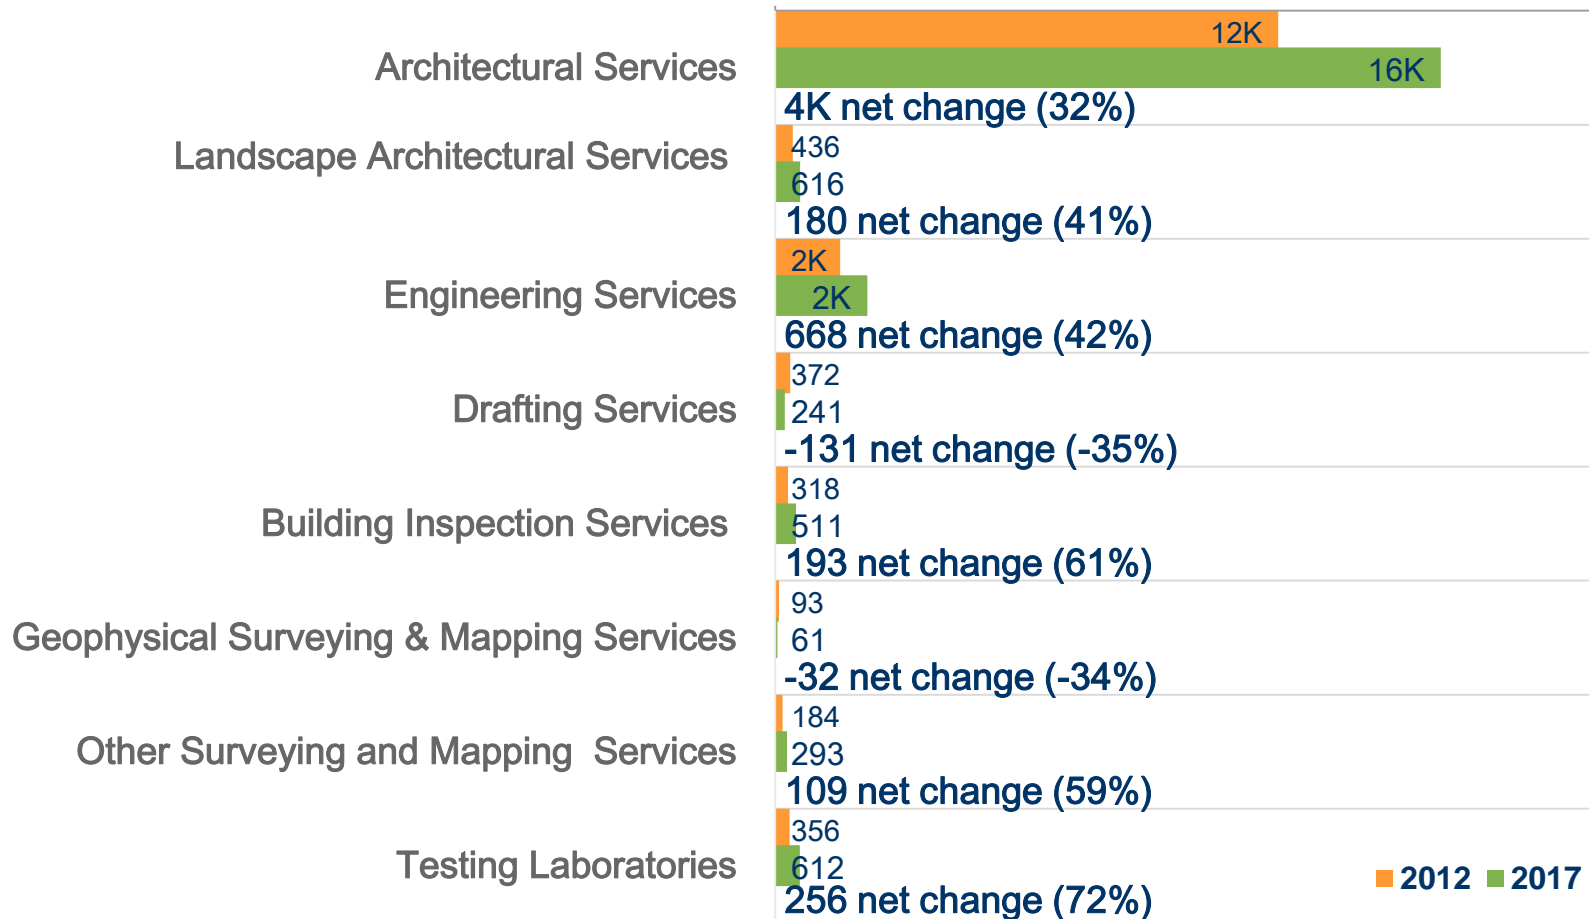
Architectural Services
12K
16K
4K net change (32%)

Landscape Architectural Services
436
616
180 net change (41%)

Engineering Services
2K
2K
668 net change (42%)

Drafting Services
372
241
-131 net change (-35%)

Building Inspection Services
318
511
193 net change (61%)

Geophysical Surveying & Mapping Services
93
61
-32 net change (-34%)

Other Surveying and Mapping Services
184
293
109 net change (59%)

Testing Laboratories
356
612
256 net change (72%)

2012 2017